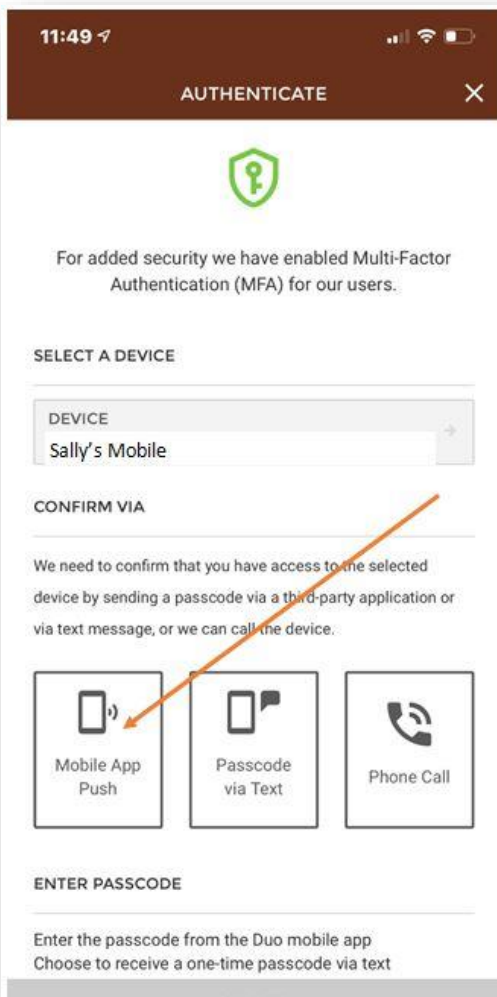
11:49

AUTHENTICATE

For added security we have enabled Multi-Factor Authentication (MFA) for our users.

SELECT A DEVICE

DEVICE
Sally's Mobile

CONFIRM VIA

We need to confirm that you have access to the selected device by sending a passcode via a third-party application or via text message, or we can call the device.

Mobile App Push

Passcode via Text

Phone Call

ENTER PASSCODE

Enter the passcode from the Duo mobile app
Choose to receive a one-time passcode via text